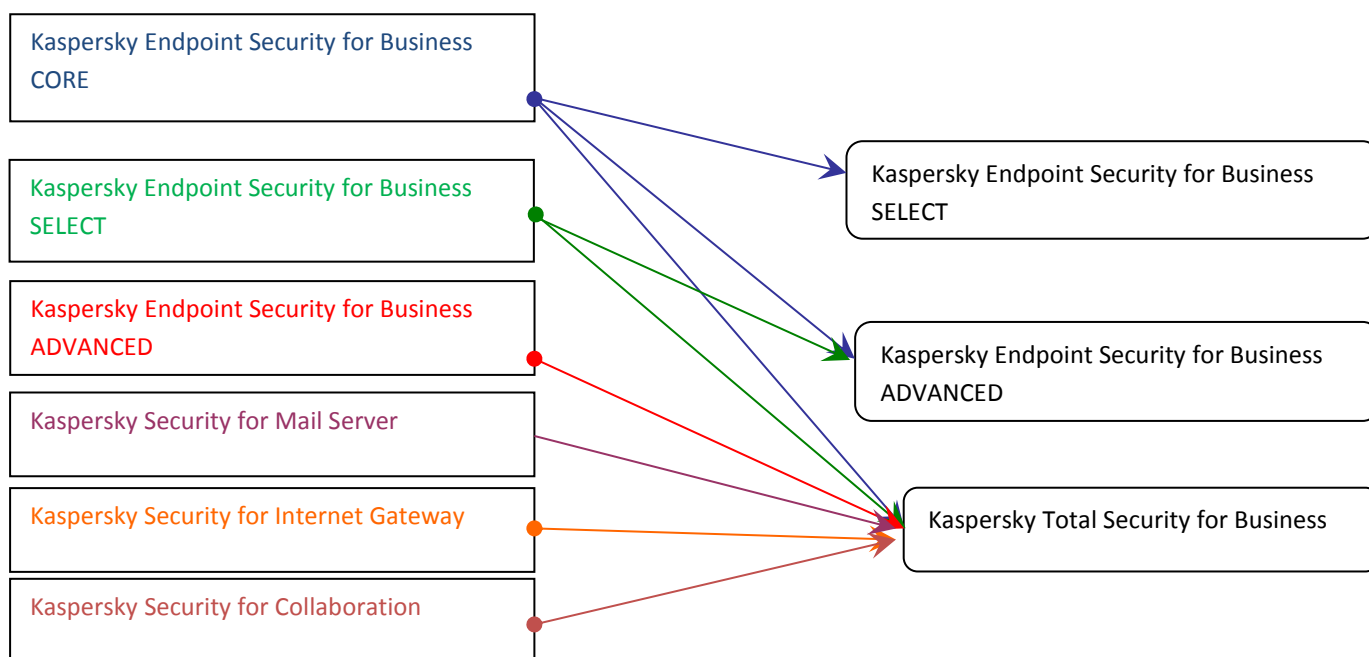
Kaspersky Endpoint Security for Business CORE

Kaspersky Endpoint Security for Business SELECT

Kaspersky Endpoint Security for Business ADVANCED

Kaspersky Security for Mail Server

Kaspersky Security for Internet Gateway

Kaspersky Security for Collaboration

Kaspersky Endpoint Security for Business SELECT

Kaspersky Endpoint Security for Business ADVANCED

Kaspersky Total Security for Business